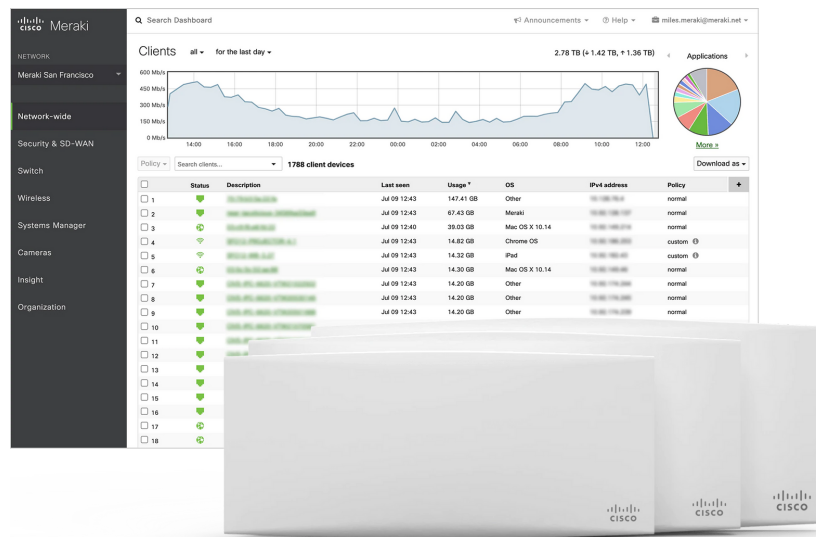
cisco Meraki

NETWORK
Meraki San Francisco

Network-wide
Security & SD-WAN
Switch
Wireless
Systems Manager
Cameras
Insight
Organization

Search Dashboard

Announcements ▾ Help ▾ miles.meraki@meraki.net ▾

Clients all ▾ for the last day ▾

2.78 TB (↓ 1.42 TB, ↑ 1.36 TB)

Applications

600 Mb/s
450 Mb/s
300 Mb/s
150 Mb/s
0 Mb/s

14:00 16:00 18:00 20:00 22:00 00:00 02:00 04:00 06:00 08:00 10:00 12:00

More »

Policy ▾ Search clients... ▾ 1788 client devices

Download as ▾

| | Status | Description | Last seen | Usage | OS | IPv4 address | Policy |
|---|---|---|---|---|---|---|---|
| 1 | | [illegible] | Jul 09 12:43 | 147.41 GB | Other | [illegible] | normal |
| 2 | | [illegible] | Jul 09 12:43 | 67.43 GB | Meraki | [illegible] | normal |
| 3 | | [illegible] | Jul 09 12:40 | 39.03 GB | Mac OS X 10.14 | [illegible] | normal |
| 4 | | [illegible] | Jul 09 12:43 | 14.82 GB | Chrome OS | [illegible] | custom |
| 5 | | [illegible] | Jul 09 12:43 | 14.32 GB | iPad | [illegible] | custom |
| 6 | | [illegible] | Jul 09 12:43 | 14.30 GB | Mac OS X 10.14 | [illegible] | normal |
| 7 | | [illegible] | Jul 09 12:43 | 14.20 GB | Other | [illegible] | normal |
| 8 | | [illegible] | Jul 09 12:43 | 14.20 GB | Other | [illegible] | normal |
| 9 | | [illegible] | Jul 09 12:43 | 14.20 GB | Other | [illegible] | normal |
| 10 | | | | | | | |
| 11 | | | | | | | |
| 12 | | | | | | | |
| 13 | | | | | | | |
| 14 | | | | | | | |
| 15 | | | | | | | |
| 16 | | | | | | | |
| 17 | | | | | | | |
| 18 | | | | | | | |

cisco
cisco
cisco